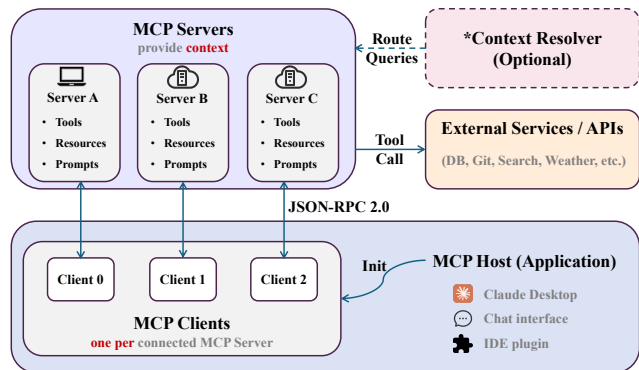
MCP Servers
provide context

Server A
• Tools
• Resources
• Prompts

Server B
• Tools
• Resources
• Prompts

Server C
• Tools
• Resources
• Prompts

Route Queries

*Context Resolver (Optional)

Tool Call

External Services / APIs
(DB, Git, Search, Weather, etc.)

JSON-RPC 2.0

Client 0
Client 1
Client 2

Init

MCP Host (Application)
Claude Desktop
Chat interface
IDE plugin

MCP Clients
one per connected MCP Server